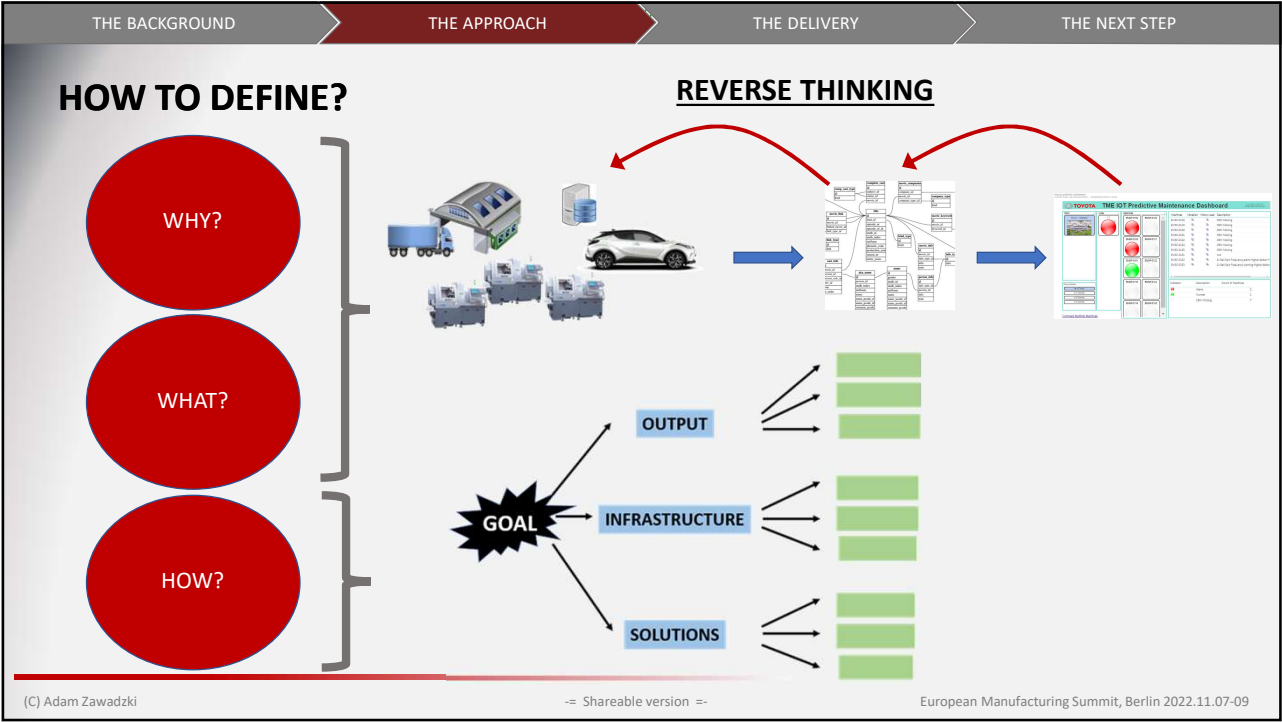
THE BACKGROUND THE APPROACH THE DELIVERY THE NEXT STEP

HOW TO DEFINE?

REVERSE THINKING

WHY?

WHAT?

HOW?

TOYOTA TME IOT Predictive Maintenance Dashboard

OUTPUT

GOAL

INFRASTRUCTURE

SOLUTIONS

(C) Adam Zawadzki

-= Shareable version =-

European Manufacturing Summit, Berlin 2022.11.07-09